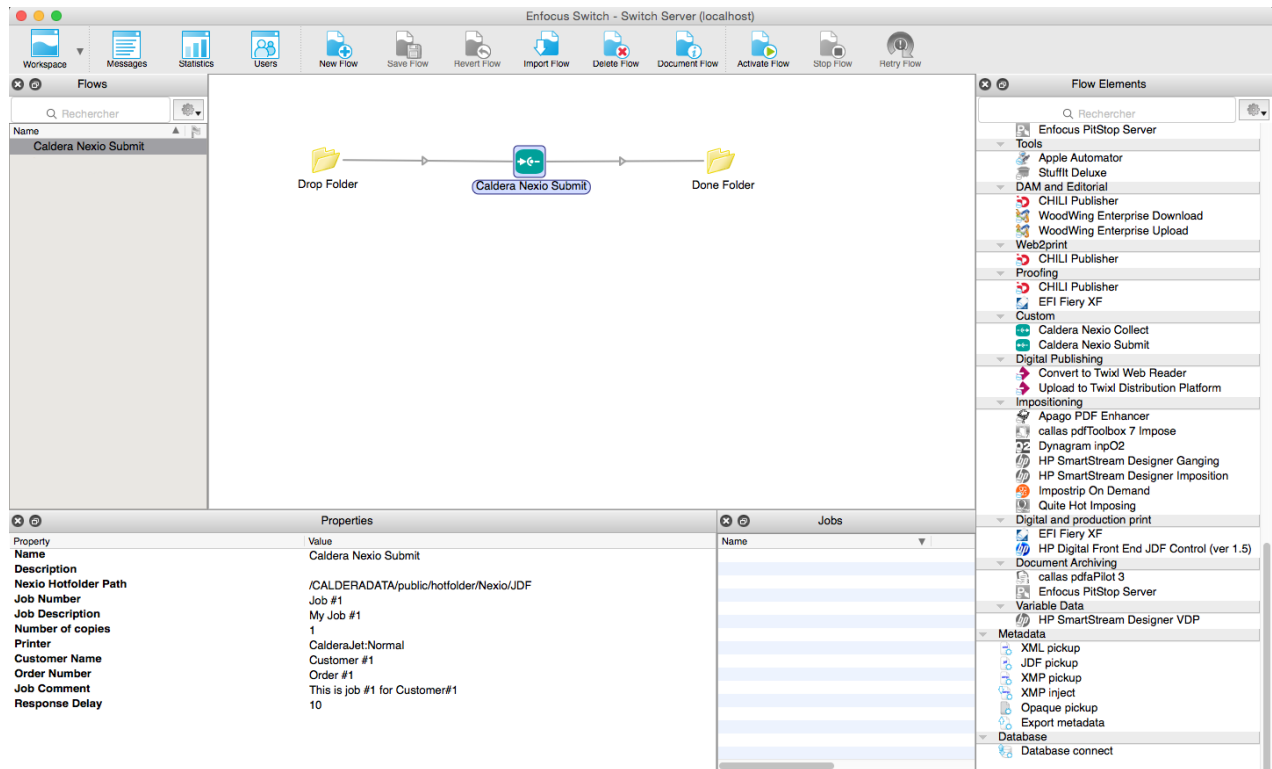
Enfocus Switch - Switch Server (localhost)

Workspace
Messages
Statistics
Users
New Flow
Save Flow
Revert Flow
Import Flow
Delete Flow
Document Flow
Activate Flow
Stop Flow
Retry Flow

Flows
Rechercher
Name
Caldera Nexio Submit

Drop Folder
Caldera Nexio Submit
Done Folder

Flow Elements
Rechercher
Enfocus PitStop Server
Tools
Apple Automator
StuffIt Deluxe
DAM and Editorial
CHILI Publisher
WoodWing Enterprise Download
WoodWing Enterprise Upload
Web2print
CHILI Publisher
Proofing
CHILI Publisher
EFI Fiery XF
Custom
Caldera Nexio Collect
Caldera Nexio Submit
Digital Publishing
Convert to Twixl Web Reader
Upload to Twixl Distribution Platform
Impositioning
Apago PDF Enhancer
callas pdfToolbox 7 Impose
Dynagram inpO2
HP SmartStream Designer Ganging
HP SmartStream Designer Imposition
Impostrip On Demand
Quite Hot Imposing
Digital and production print
EFI Fiery XF
HP Digital Front End JDF Control (ver 1.5)
Document Archiving
callas pdfaPilot 3
Enfocus PitStop Server
Variable Data
HP SmartStream Designer VDP
Metadata
XML pickup
JDF pickup
XMP pickup
XMP inject
Opaque pickup
Export metadata
Database
Database connect

Properties

| Property | Value |
|---|---|
| Name | Caldera Nexio Submit |
| Description | |
| Nexio Hotfolder Path | /CALDERADATA/public/hotfolder/Nexio/JDF |
| Job Number | Job #1 |
| Job Description | My Job #1 |
| Number of copies | 1 |
| Printer | CalderaJet:Normal |
| Customer Name | Customer #1 |
| Order Number | Order #1 |
| Job Comment | This is job #1 for Customer#1 |
| Response Delay | 10 |

Jobs
Name